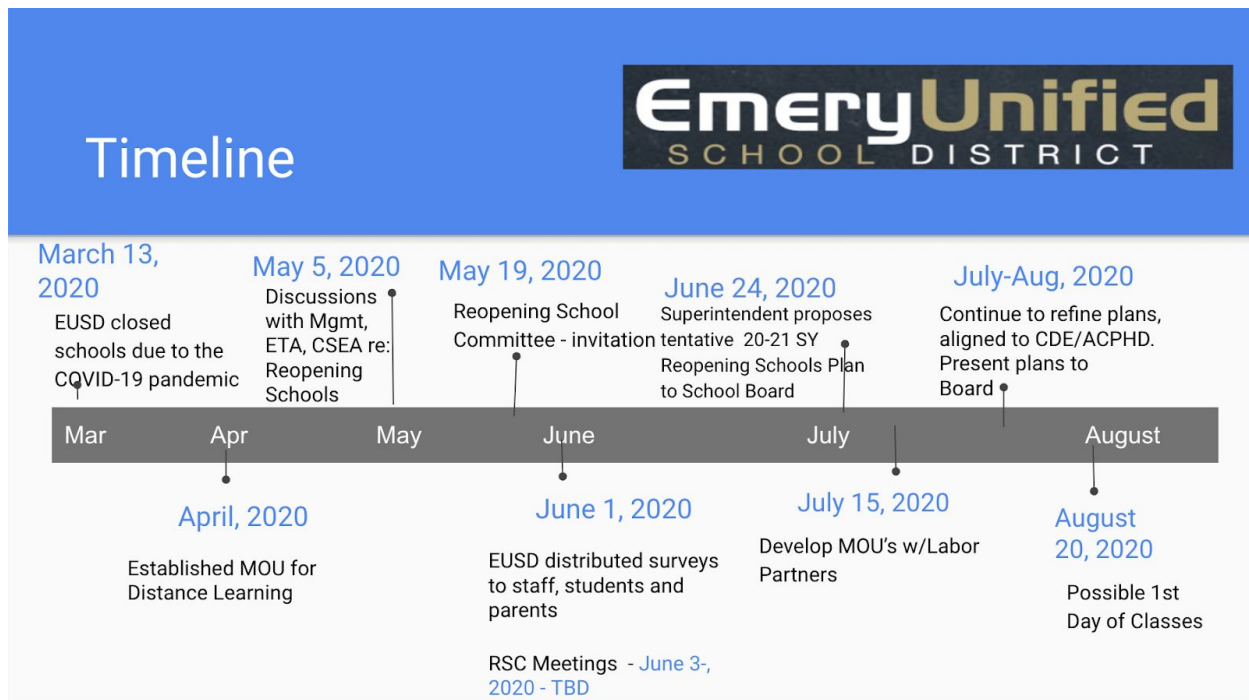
Timeline

EmeryUnified
SCHOOL DISTRICT

March 13, 2020
EUSD closed schools due to the COVID-19 pandemic

May 5, 2020
Discussions with Mgmt, ETA, CSEA re: Reopening Schools

May 19, 2020
Reopening School Committee - invitation

June 24, 2020
Superintendent proposes tentative 20-21 SY Reopening Schools Plan to School Board

July-Aug, 2020
Continue to refine plans, aligned to CDE/ACPHD. Present plans to Board

Mar Apr May June July August

April, 2020
Established MOU for Distance Learning

June 1, 2020
EUSD distributed surveys to staff, students and parents

RSC Meetings - June 3-, 2020 - TBD

July 15, 2020
Develop MOU's w/Labor Partners

August 20, 2020
Possible 1st Day of Classes